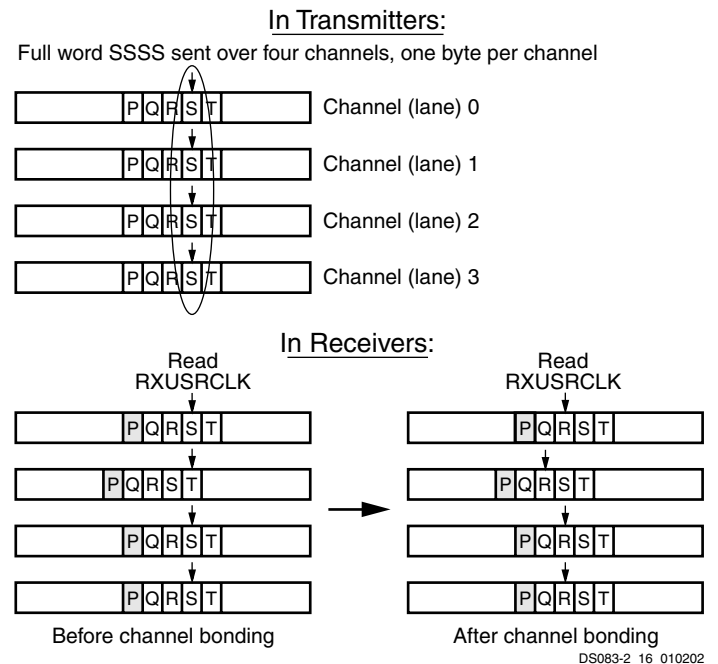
In Transmitters:

Full word SSSS sent over four channels, one byte per channel

| P | Q | R | S | T |

Channel (lane) 0

| P | Q | R | S | T |

Channel (lane) 1

| P | Q | R | S | T |

Channel (lane) 2

| P | Q | R | S | T |

Channel (lane) 3

In Receivers:

Read RXUSRCLK

| P | Q | R | S | T |

| P | Q | R | S | T |

| P | Q | R | S | T |

| P | Q | R | S | T |

Before channel bonding

Read RXUSRCLK

| P | Q | R | S | T |

| P | Q | R | S | T |

| P | Q | R | S | T |

| P | Q | R | S | T |

After channel bonding

DS083-2 16 010202